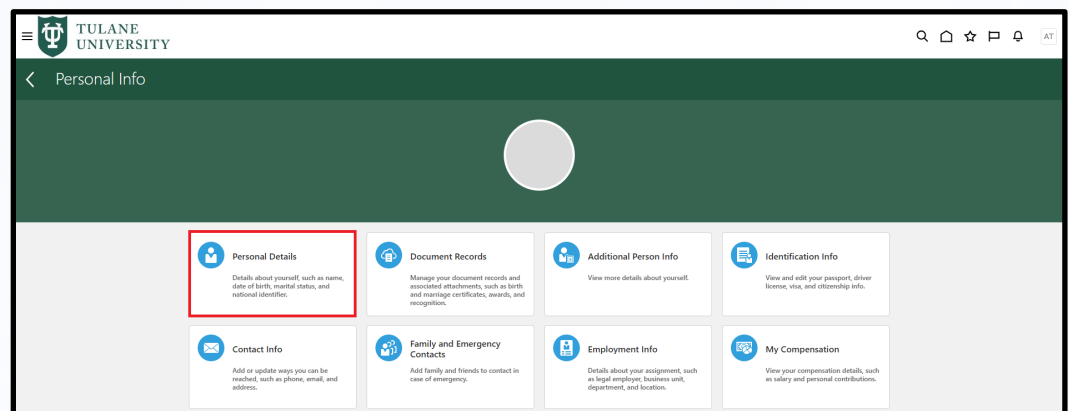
TULANE UNIVERSITY

AT

Personal Info

Personal Details
Details about yourself, such as name, date of birth, marital status, and national identifier.

Document Records
Manage your document records and associated attachments, such as birth and marriage certificates, awards, and recognition.

Additional Person Info
View more details about yourself.

Identification Info
View and edit your passport, driver license, visa, and citizenship info.

Contact Info
Add or update ways you can be reached, such as phone, email, and address.

Family and Emergency Contacts
Add family and friends to contact in case of emergency.

Employment Info
Details about your assignment, such as legal employer, business unit, department, and location.

My Compensation
View your compensation details, such as salary and personal contributions.